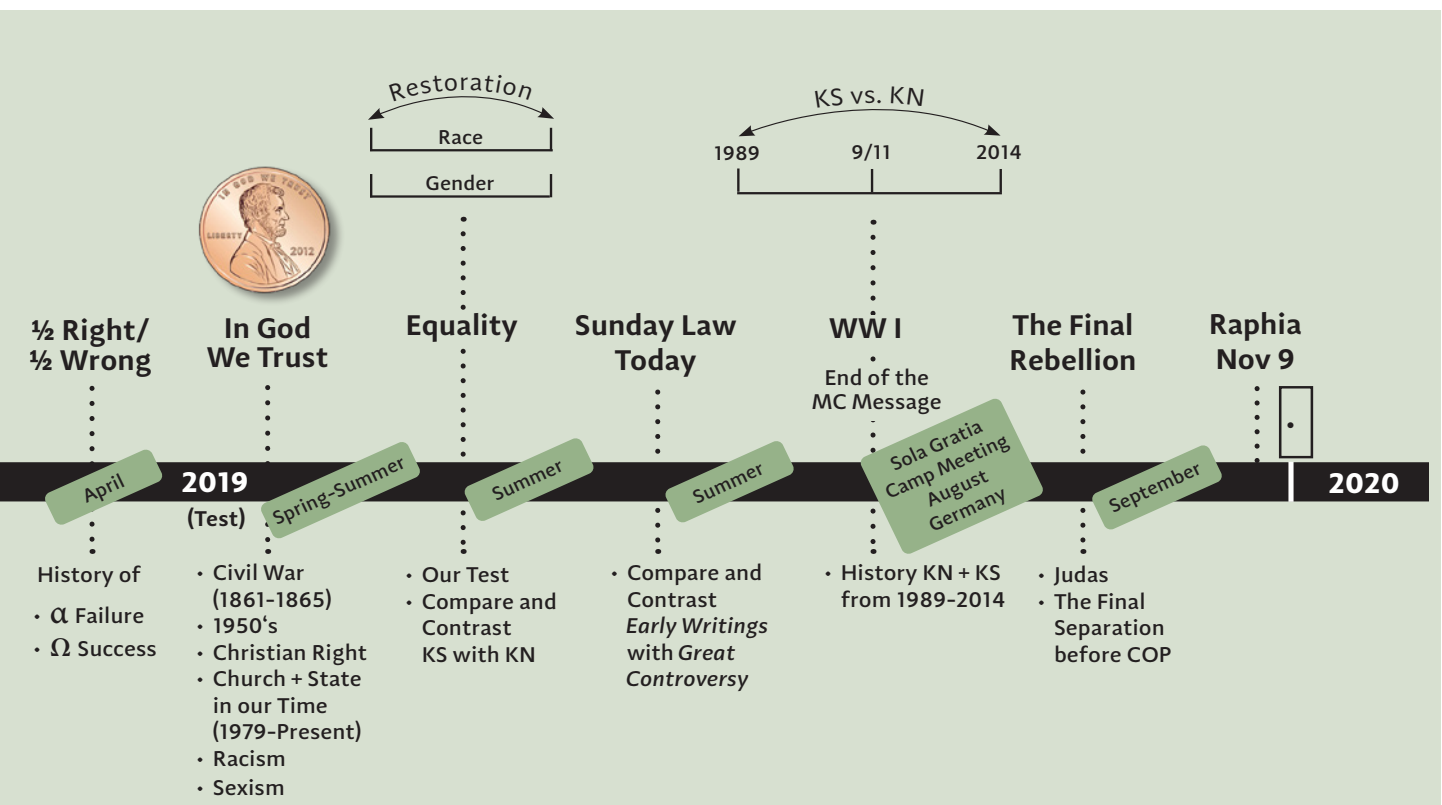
Restoration

Race

Gender

KS vs. KN

1989 9/11 2014

IN GOD WE TRUST

LIBERTY 2012

½ Right/ ½ Wrong

In God We Trust

Equality

Sunday Law Today

WW I

End of the MC Message

The Final Rebellion

Raphia Nov 9

April

2019

(Test)

Spring-Summer

Summer

Summer

Sola Gratia Camp Meeting August Germany

September

2020

History of

• $\alpha$ Failure
• $\Omega$ Success

• Civil War (1861-1865)
• 1950's
• Christian Right
• Church + State in our Time (1979-Present)
• Racism
• Sexism

• Our Test
• Compare and Contrast KS with KN

• Compare and Contrast *Early Writings* with *Great Controversy*

• History KN + KS from 1989-2014

• Judas
• The Final Separation before COP